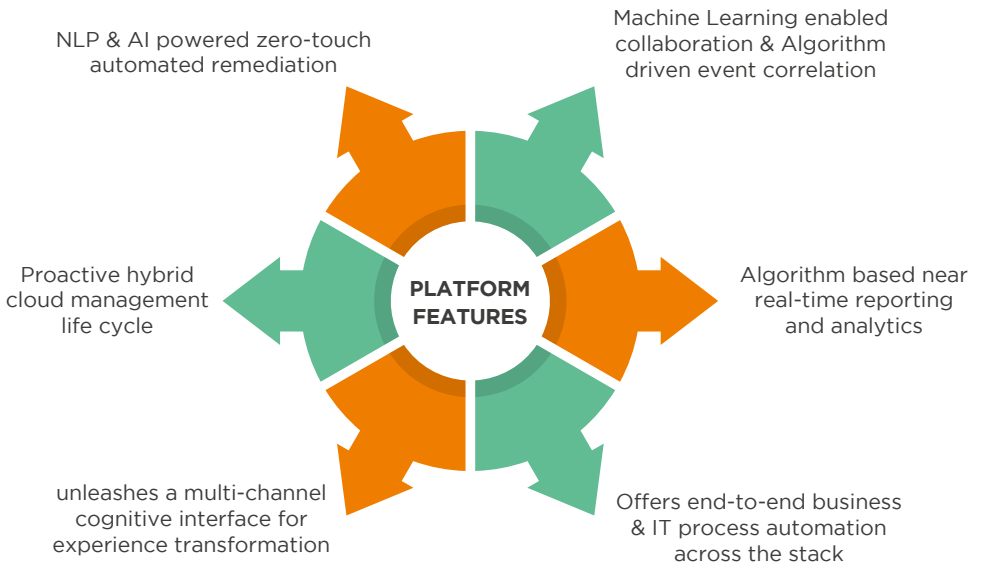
NLP & AI powered zero-touch automated remediation

Machine Learning enabled collaboration & Algorithm driven event correlation

Proactive hybrid cloud management life cycle

PLATFORM FEATURES

Algorithm based near real-time reporting and analytics

unleashes a multi-channel cognitive interface for experience transformation

Offers end-to-end business & IT process automation across the stack